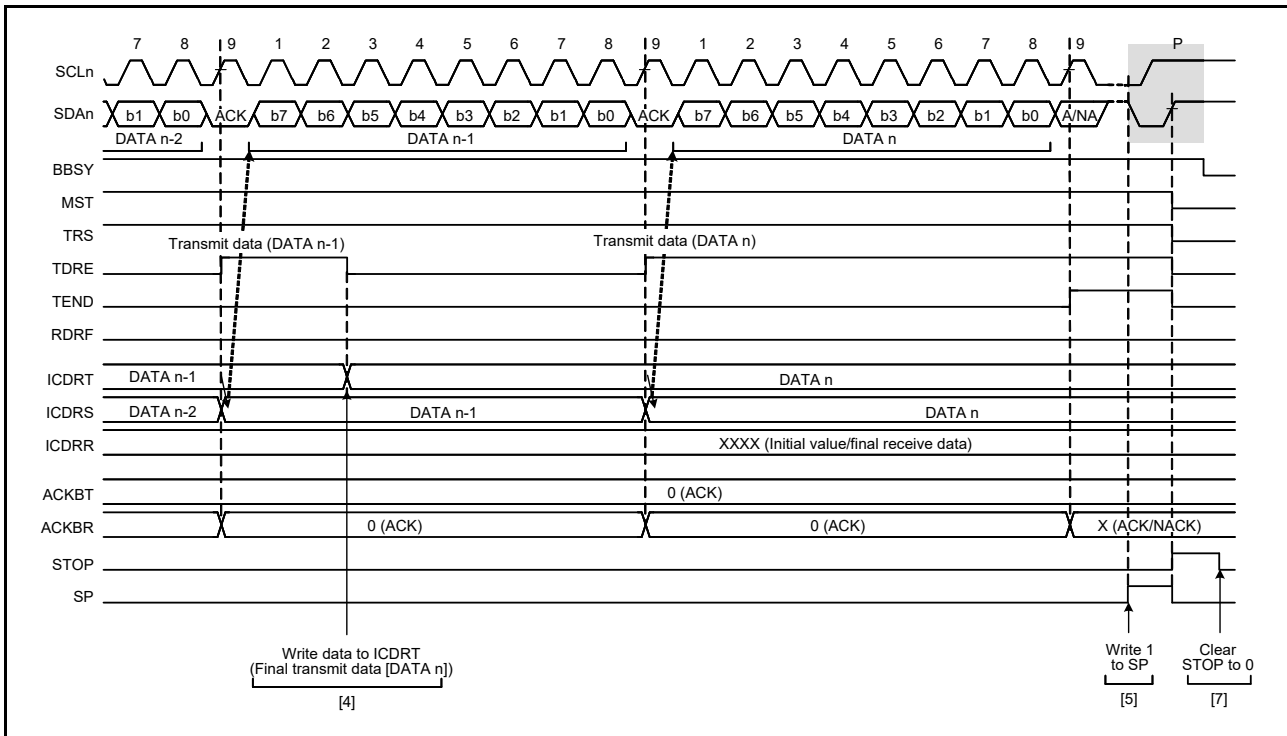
7 8 9 1 2 3 4 5 6 7 8 9 1 2 3 4 5 6 7 8 9 P

SCLn

SDAn b1 b0 ACK b7 b6 b5 b4 b3 b2 b1 b0 ACK b7 b6 b5 b4 b3 b2 b1 b0 A/NA

DATA n-2 DATA n-1 DATA n

BBSY

MST

TRS

Transmit data (DATA n-1) Transmit data (DATA n)

TDRE

TEND

RDRF

ICDRT DATA n-1 DATA n

ICDRS DATA n-2 DATA n-1 DATA n

ICDRR XXXX (Initial value/final receive data)

ACKBT 0 (ACK)

ACKBR 0 (ACK) 0 (ACK) X (ACK/NACK)

STOP

SP

Write data to ICDRT (Final transmit data [DATA n])

[4]

Write 1 to SP

[5]

Clear STOP to 0

[7]